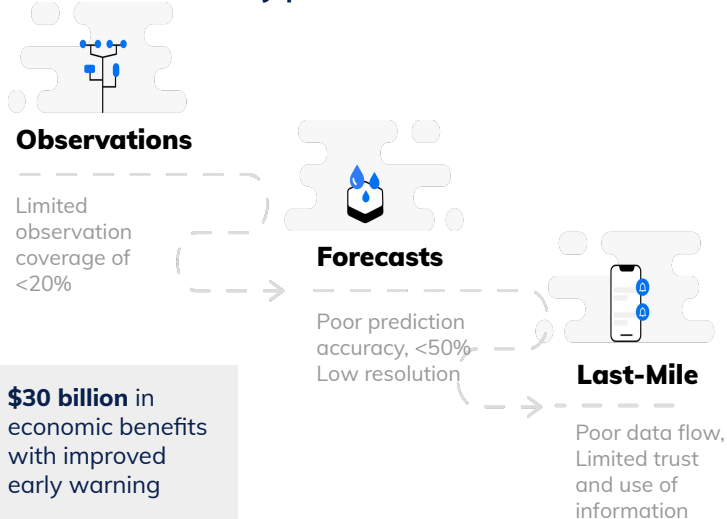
Observations

Limited observation coverage of <20%

Forecasts

Poor prediction accuracy, <50% Low resolution

Last-Mile

Poor data flow, Limited trust and use of information

**$30 billion** in economic benefits with improved early warning